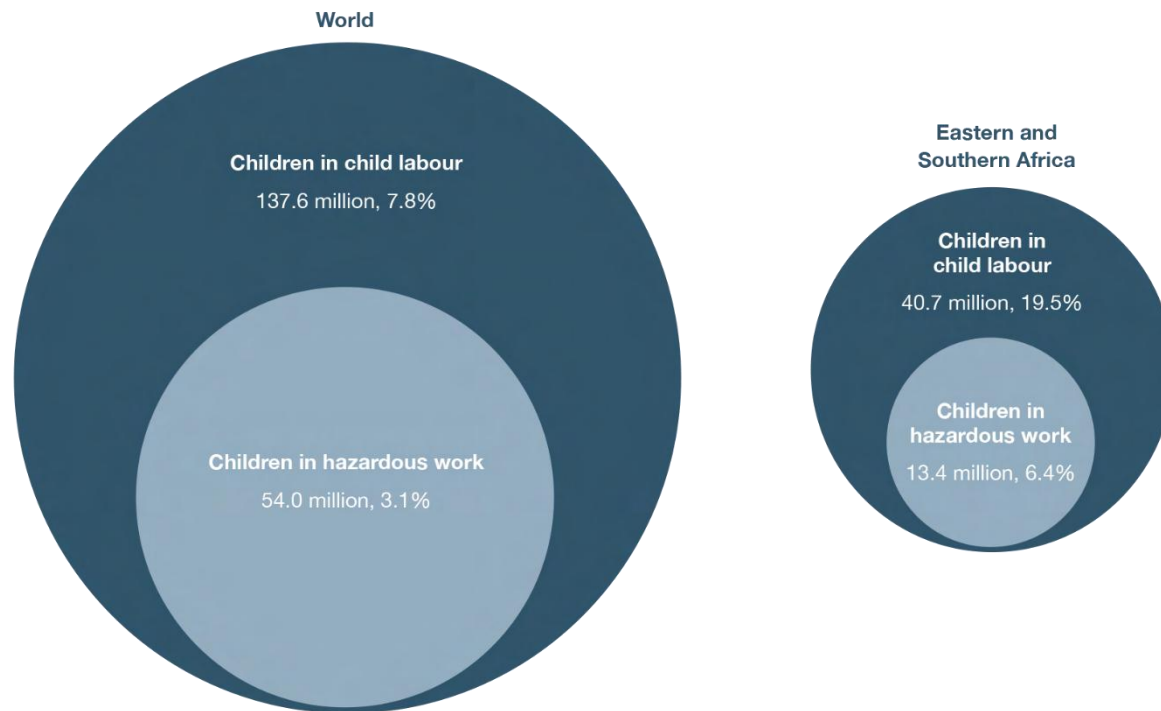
World

Children in child labour
137.6 million, 7.8%

Children in hazardous work
54.0 million, 3.1%

Eastern and Southern Africa

Children in child labour
40.7 million, 19.5%

Children in hazardous work
13.4 million, 6.4%